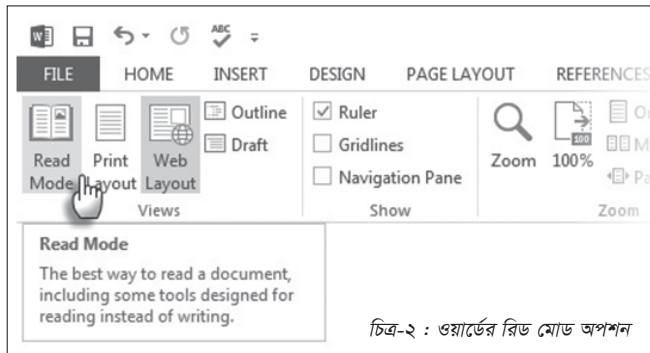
ABC

FILE HOME INSERT DESIGN PAGE LAYOUT REFERENCES

Read Mode Print Layout Web Layout Outline Draft
Views

Ruler
Gridlines
Navigation Pane
Show

Zoom 100%
100
Zoom

Read Mode
The best way to read a document, including some tools designed for reading instead of writing.

চিত্র-২ : ওয়ার্ডের রিড মোড অপশন